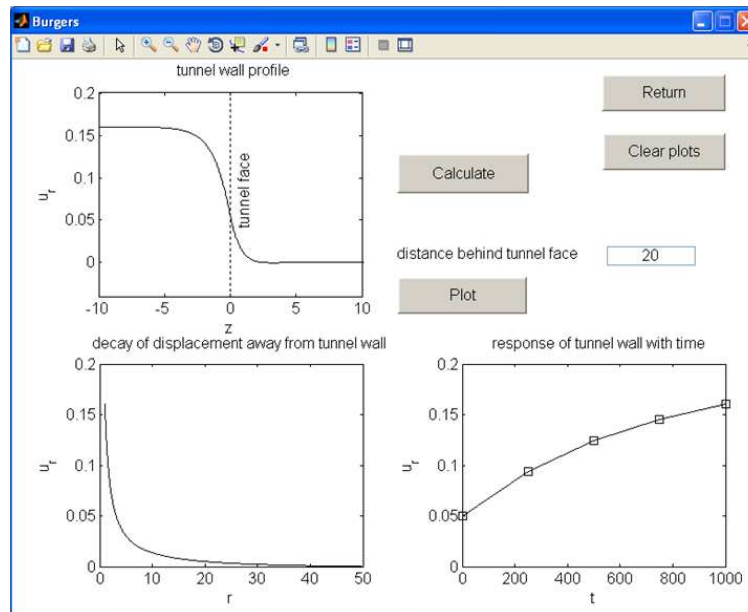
Burgers

tunnel wall profile

0.2
0.15
0.1
0.05
0
-10 -5 0 5 10
z
$u_r$
tunnel face

Return

Clear plots

Calculate

distance behind tunnel face 20

Plot

decay of displacement away from tunnel wall

0.2
0.15
0.1
0.05
0
0 10 20 30 40 50
r
$u_r$

response of tunnel wall with time

0.2
0.15
0.1
0.05
0
0 200 400 600 800 1000
t
$u_r$